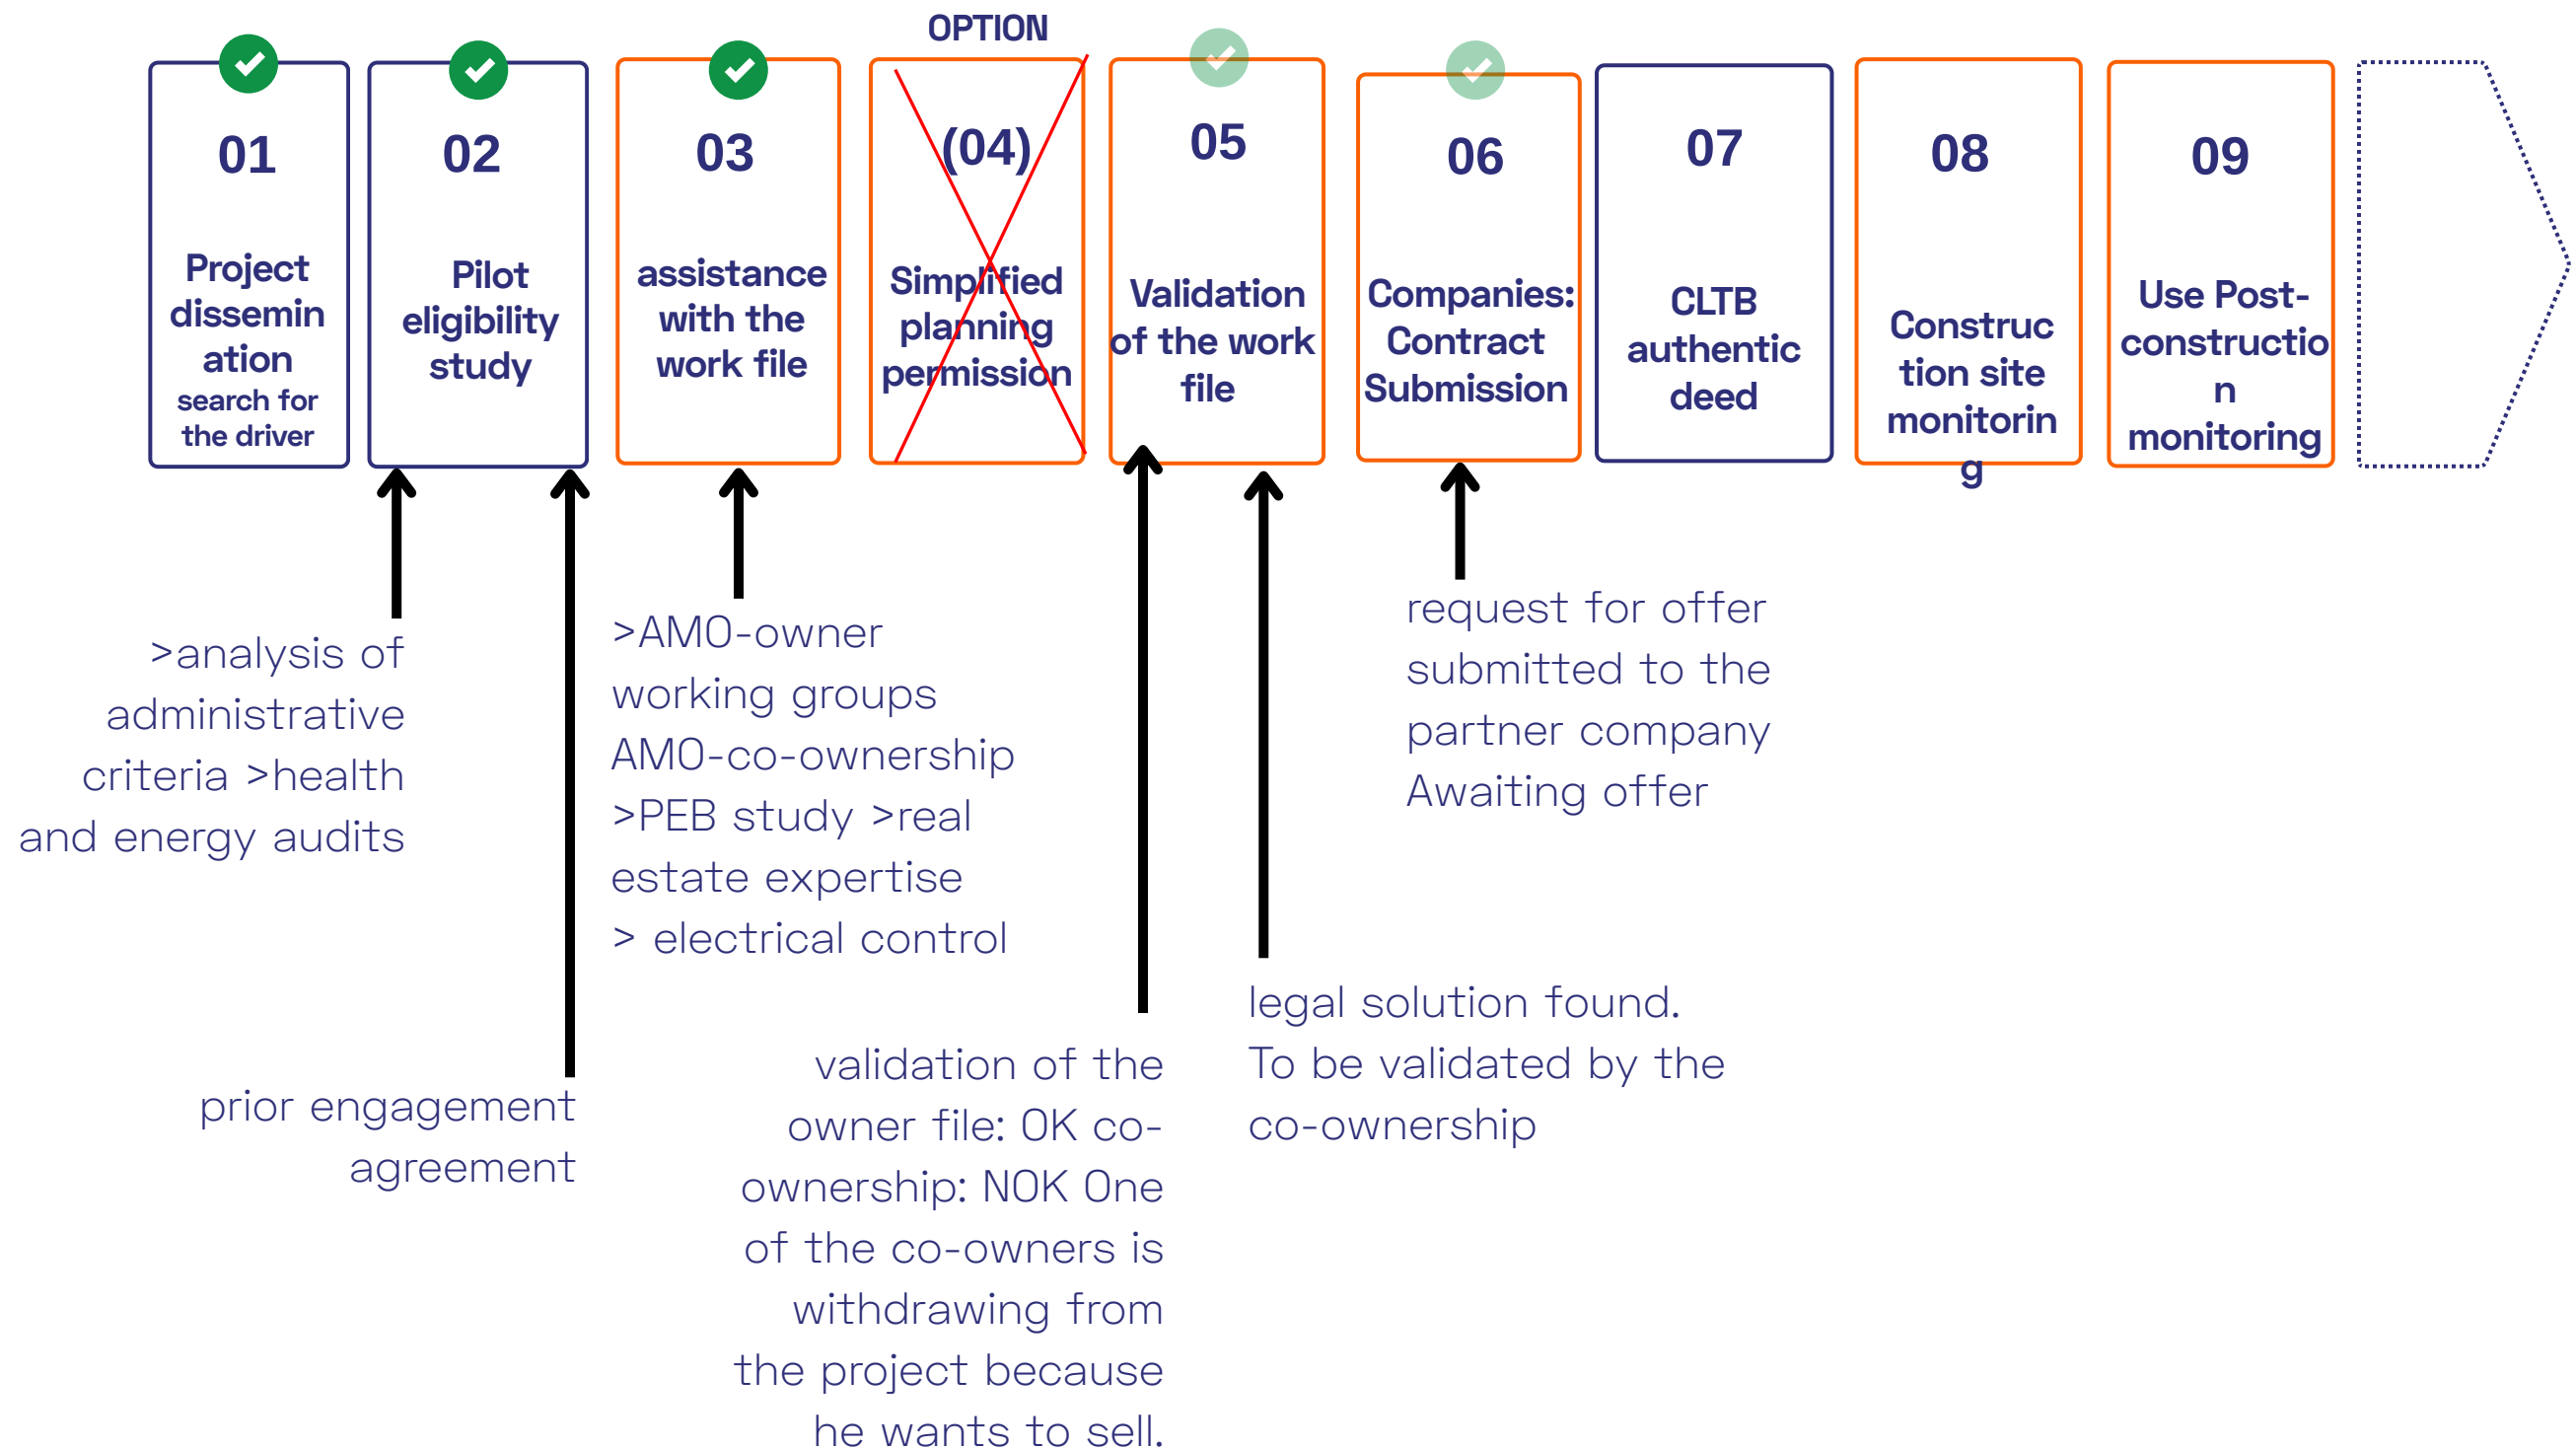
OPTION

01
Project dissemin ation
search for the driver

02
Pilot eligibility study

03
assistance with the work file

(04)
Simplified planning permission

05
Validation of the work file

06
Companies: Contract Submission

07
CLTB authentic deed

08
Construc tion site monitorin g

09
Use Post-constructio n monitoring

>analysis of administrative criteria >health and energy audits

prior engagement agreement

>AMO-owner working groups AMO-co-ownership >PEB study >real estate expertise > electrical control

validation of the owner file: OK co-ownership: NOK One of the co-owners is withdrawing from the project because he wants to sell.

legal solution found. To be validated by the co-ownership

request for offer submitted to the partner company Awaiting offer